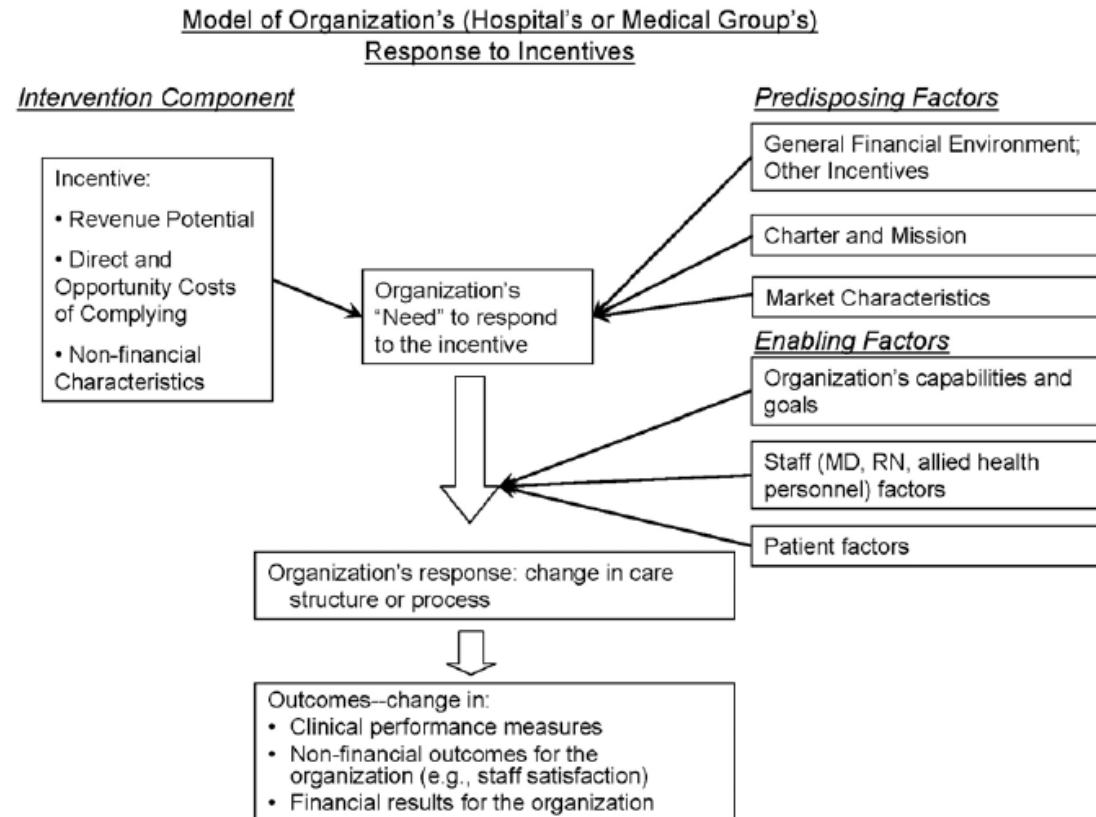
Model of Organization's (Hospital's or Medical Group's) Response to Incentives

Intervention Component

Incentive:

• Revenue Potential

• Direct and Opportunity Costs of Complying

• Non-financial Characteristics

Organization's "Need" to respond to the incentive

Predisposing Factors

General Financial Environment; Other Incentives

Charter and Mission

Market Characteristics

Enabling Factors

Organization's capabilities and goals

Staff (MD, RN, allied health personnel) factors

Patient factors

Organization's response: change in care structure or process

Outcomes--change in:
• Clinical performance measures
• Non-financial outcomes for the organization (e.g., staff satisfaction)
• Financial results for the organization